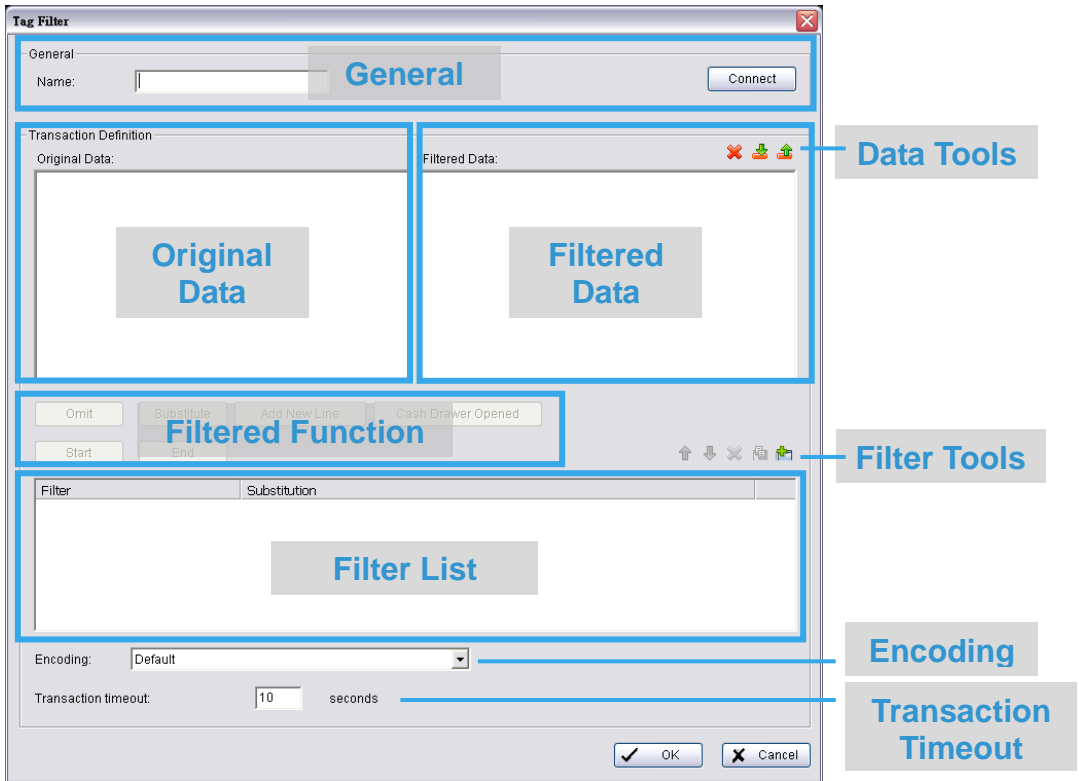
Tag Filter

General
Name:
General
Connect

Transaction Definition
Original Data:
Original Data

Filtered Data:
Filtered Data

Data Tools

Omit
Substitute
Add New Line
Cash Drawer Opened
Start
End
Filtered Function

Filter Tools

| Filter | Substitution |
|---|---|

Filter List

Encoding: Default
Encoding

Transaction timeout: 10 seconds
Transaction Timeout

OK
Cancel